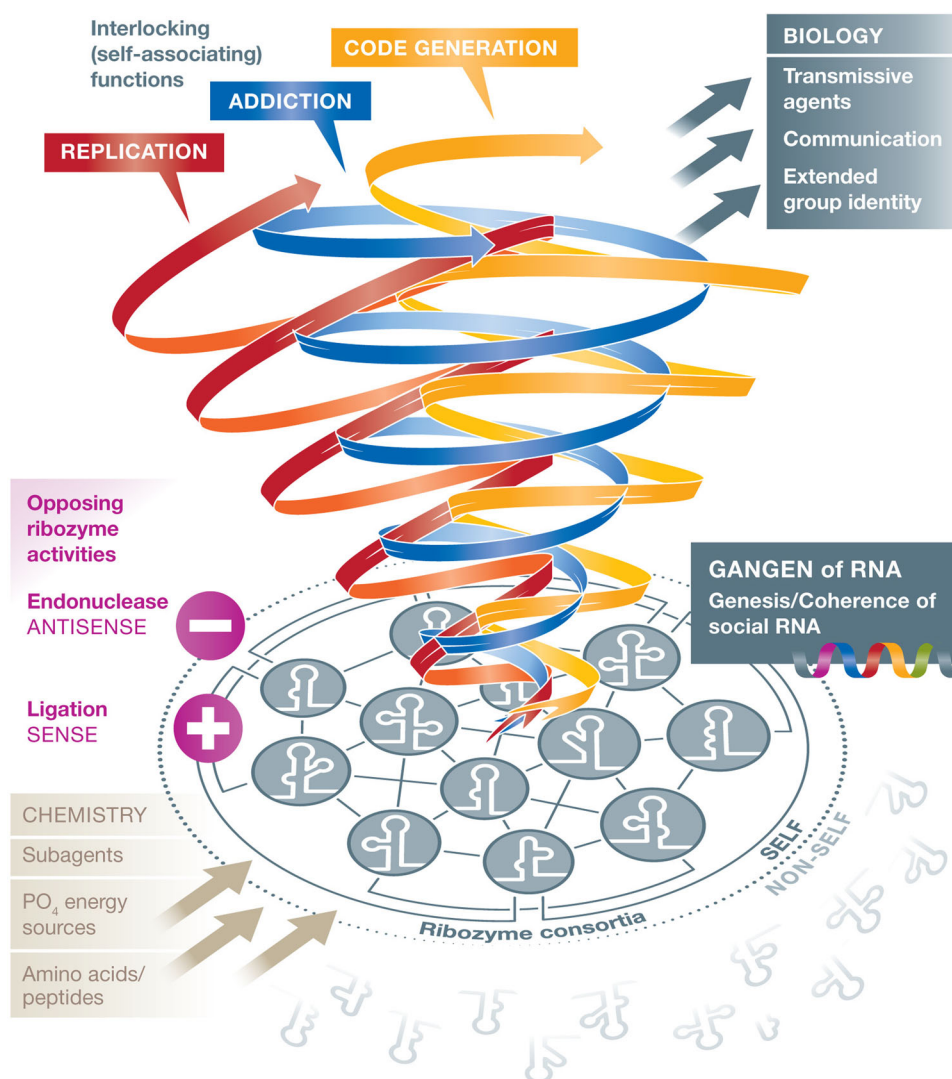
Interlocking (self-associating) functions

CODE GENERATION

ADDICTION

REPLICATION

BIOLOGY

Transmissive agents

Communication

Extended group identity

Opposing ribozyme activities

Endonuclease
ANTISENSE

Ligation
SENSE

GANGEN of RNA
Genesis/Coherence of social RNA

CHEMISTRY

Subagents

$PO_4$ energy sources

Amino acids/ peptides

SELF
NON-SELF

Ribozyme consortia